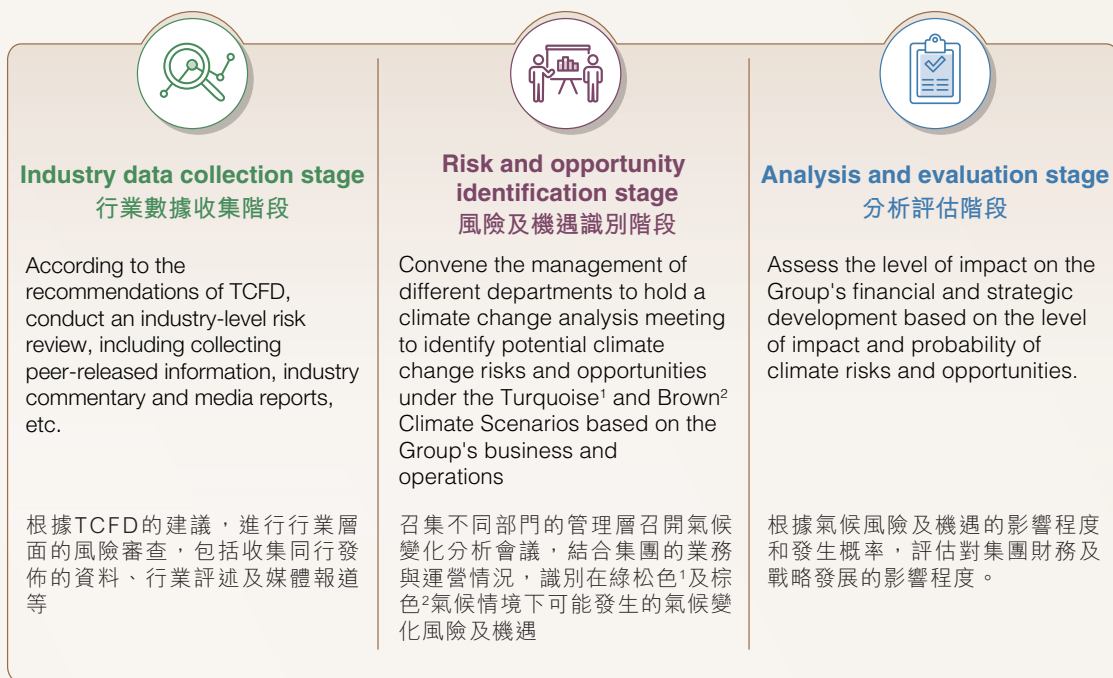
Industry data collection stage
行業數據收集階段

According to the recommendations of TCFD, conduct an industry-level risk review, including collecting peer-released information, industry commentary and media reports, etc.

根據TCFD的建議，進行行業層面的風險審查，包括收集同行發佈的資料、行業評述及媒體報道等

Risk and opportunity identification stage
風險及機遇識別階段

Convene the management of different departments to hold a climate change analysis meeting to identify potential climate change risks and opportunities under the Turquoise$^1$ and Brown$^2$ Climate Scenarios based on the Group's business and operations

召集不同部門的管理層召開氣候變化分析會議，結合集團的業務與運營情況，識別在綠松色$^1$及棕色$^2$氣候情境下可能發生的氣候變化風險及機遇

Analysis and evaluation stage
分析評估階段

Assess the level of impact on the Group's financial and strategic development based on the level of impact and probability of climate risks and opportunities.

根據氣候風險及機遇的影響程度和發生概率，評估對集團財務及戰略發展的影響程度。